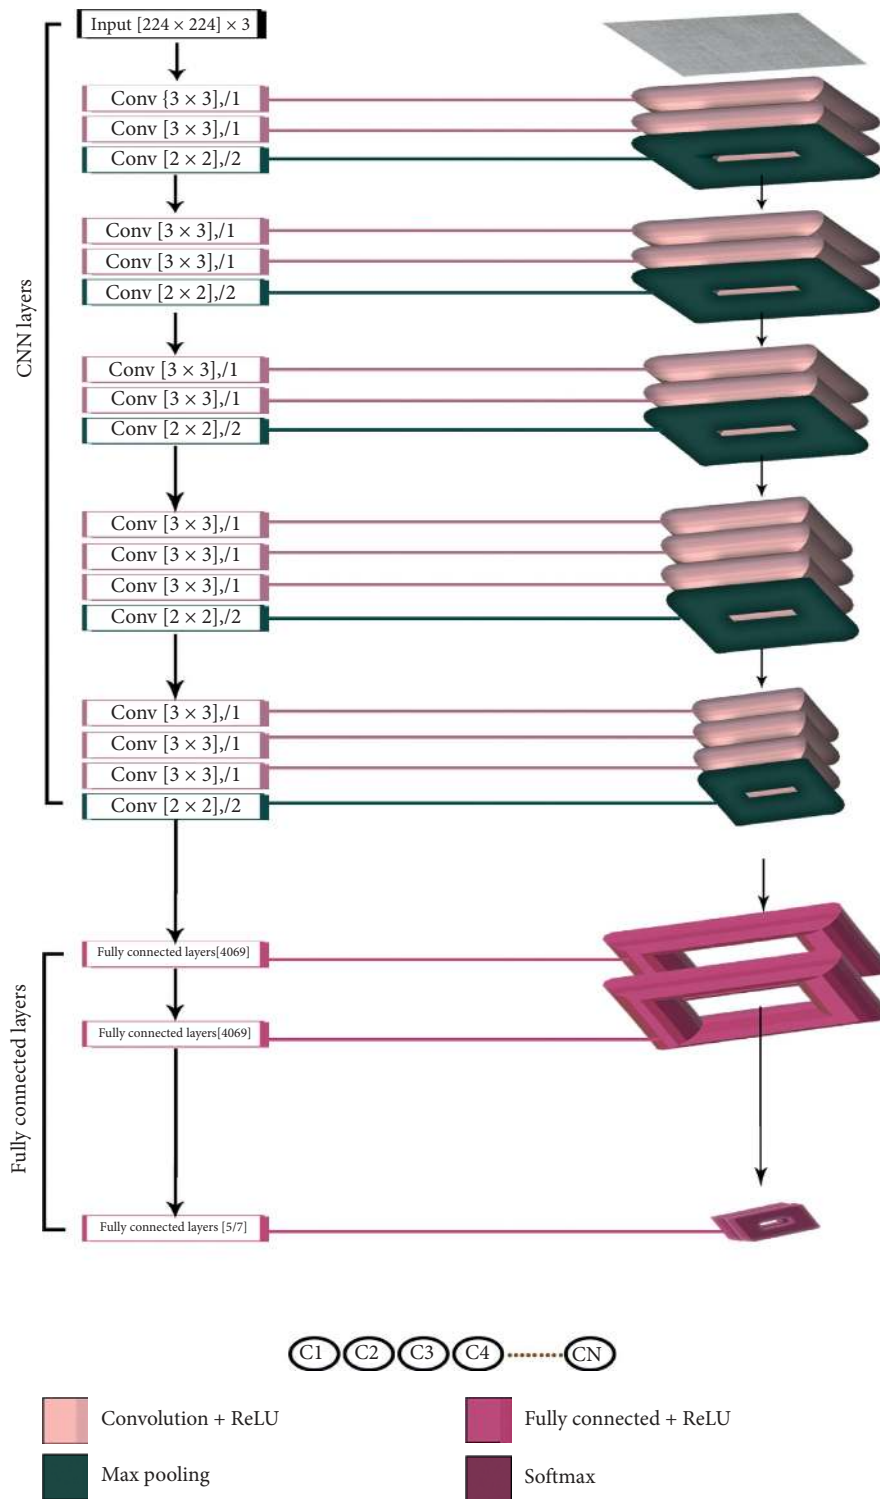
CNN layers

Input $[224 \times 224] \times 3$

Conv $\{3 \times 3]$,/1
Conv $[3 \times 3]$,/1
Conv $[2 \times 2]$,/2

Conv $[3 \times 3]$,/1
Conv $[3 \times 3]$,/1
Conv $[2 \times 2]$,/2

Conv $[3 \times 3]$,/1
Conv $[3 \times 3]$,/1
Conv $[2 \times 2]$,/2

Conv $[3 \times 3]$,/1
Conv $[3 \times 3]$,/1
Conv $[3 \times 3]$,/1
Conv $[2 \times 2]$,/2

Conv $[3 \times 3]$,/1
Conv $[3 \times 3]$,/1
Conv $[3 \times 3]$,/1
Conv $[2 \times 2]$,/2

Fully connected layers

Fully connected layers[4069]
Fully connected layers[4069]
Fully connected layers [5/7]

C1 C2 C3 C4 CN

Convolution + ReLU
Fully connected + ReLU
Max pooling
Softmax